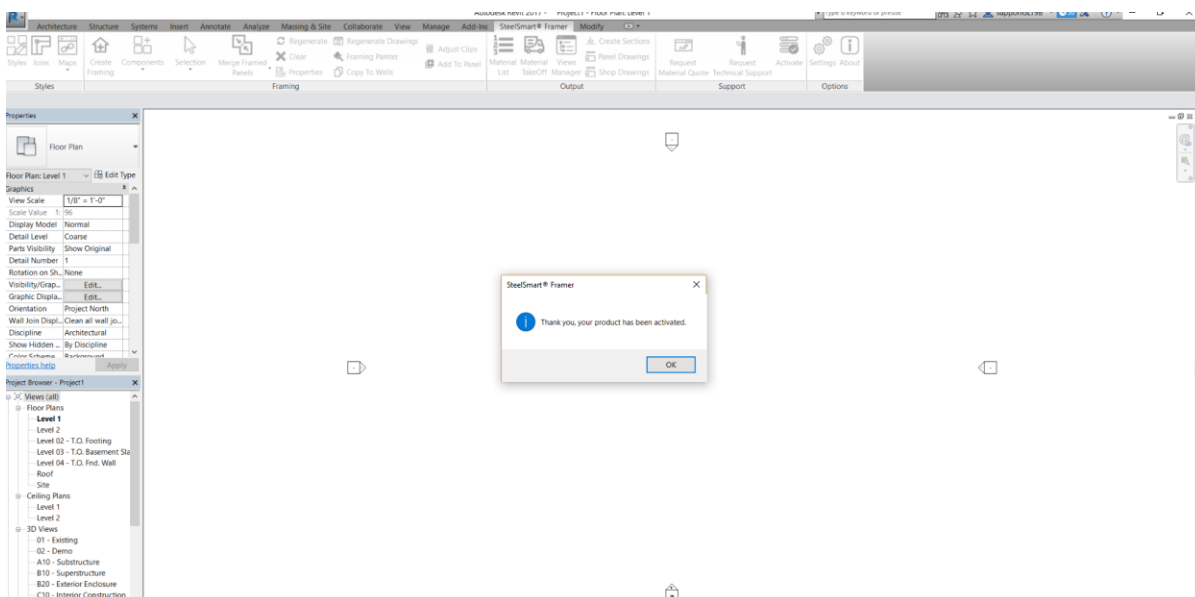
Autodesk Revit 2017 - Project1 - Floor Plan: Level 1
Type a keyword or phrase
supportsc198

Architecture Structure Systems Insert Annotate Analyze Massing & Site Collaborate View Manage Add-Ins SteelSmart® Framer Modify

Styles Joins Maps
Styles
Create Framing Components Selection Merge Framed Panels
Regenerate Clear Properties
Regenerate Drawings Framing Painter Copy To Walls
Adjust Clips Add To Panel
Framing
Material List Material TakeOff Views Manager
Create Sections Panel Drawings Shop Drawings
Output
Request Material Quote Request Technical Support
Support
Activate Settings About
Options

Properties
Floor Plan
Floor Plan: Level 1 Edit Type
Graphics

| View Scale | 1/8" = 1'-0" |
|---|---|
| Scale Value 1: | 96 |
| Display Model | Normal |
| Detail Level | Coarse |
| Parts Visibility | Show Original |
| Detail Number | 1 |
| Rotation on Sh... | None |
| Visibility/Grap... | Edit... |
| Graphic Displa... | Edit... |
| Orientation | Project North |
| Wall Join Displ... | Clean all wall jo... |
| Discipline | Architectural |
| Show Hidden ... | By Discipline |
| Color Scheme | Background |

Properties help Apply

Project Browser - Project1
Views (all)
Floor Plans
Level 1
Level 2
Level 02 - T.O. Footing
Level 03 - T.O. Basement Sla
Level 04 - T.O. Fnd. Wall
Roof
Site
Ceiling Plans
Level 1
Level 2
3D Views
01 - Existing
02 - Demo
A10 - Substructure
B10 - Superstructure
B20 - Exterior Enclosure
C10 - Interior Construction

SteelSmart® Framer
Thank you, your product has been activated.
OK